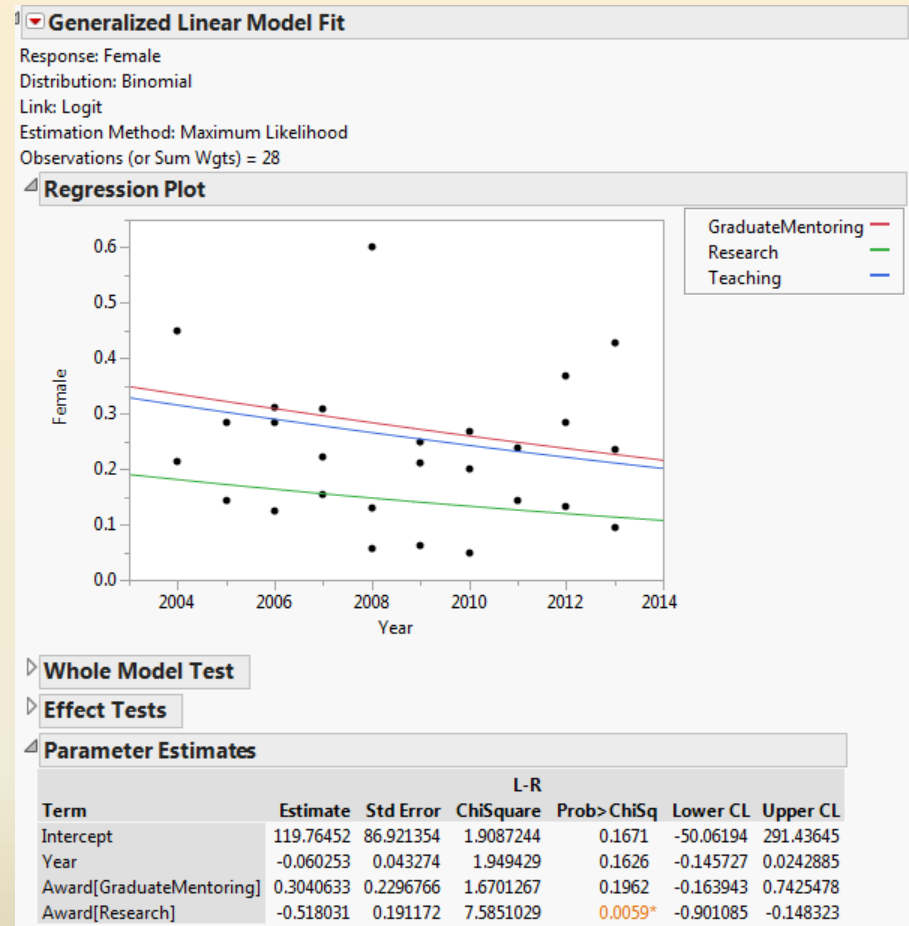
Generalized Linear Model Fit

Response: Female
Distribution: Binomial
Link: Logit
Estimation Method: Maximum Likelihood
Observations (or Sum Wgts) = 28

Regression Plot

GraduateMentoring
Research
Teaching

0.6
0.5
0.4
0.3
0.2
0.1
0.0
Female
2004
2006
2008
2010
2012
2014
Year

Whole Model Test

Effect Tests

Parameter Estimates

| Term | Estimate | Std Error | L-R ChiSquare | Prob>ChiSq | Lower CL | Upper CL |
|---|---|---|---|---|---|---|
| Intercept | 119.76452 | 86.921354 | 1.9087244 | 0.1671 | -50.06194 | 291.43645 |
| Year | -0.060253 | 0.043274 | 1.949429 | 0.1626 | -0.145727 | 0.0242885 |
| Award[GraduateMentoring] | 0.3040633 | 0.2296766 | 1.6701267 | 0.1962 | -0.163943 | 0.7425478 |
| Award[Research] | -0.518031 | 0.191172 | 7.5851029 | 0.0059* | -0.901085 | -0.148323 |